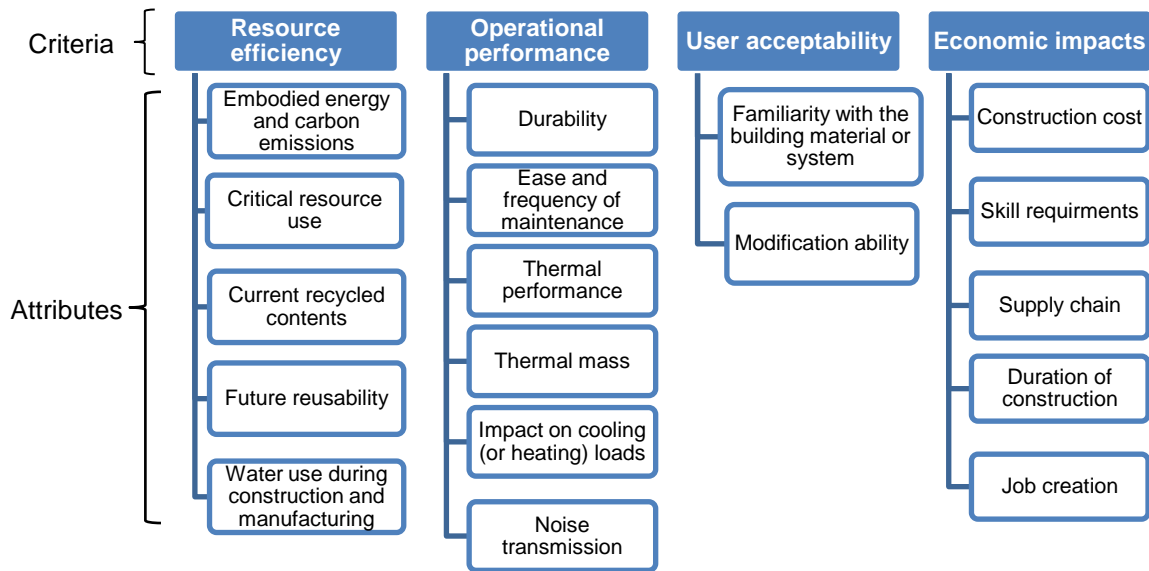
Criteria

Attributes

Resource efficiency

Embodied energy and carbon emissions

Critical resource use

Current recycled contents

Future reusability

Water use during construction and manufacturing

Operational performance

Durability

Ease and frequency of maintenance

Thermal performance

Thermal mass

Impact on cooling (or heating) loads

Noise transmission

User acceptability

Familiarity with the building material or system

Modification ability

Economic impacts

Construction cost

Skill requirments

Supply chain

Duration of construction

Job creation